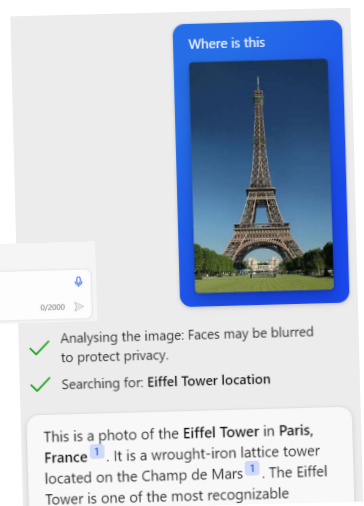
Where is this

0/2000

Analysing the image: Faces may be blurred to protect privacy.

Searching for: **Eiffel Tower location**

This is a photo of the **Eiffel Tower** in **Paris, France** 1 . It is a wrought-iron lattice tower located on the Champ de Mars 1 . The Eiffel Tower is one of the most recognizable